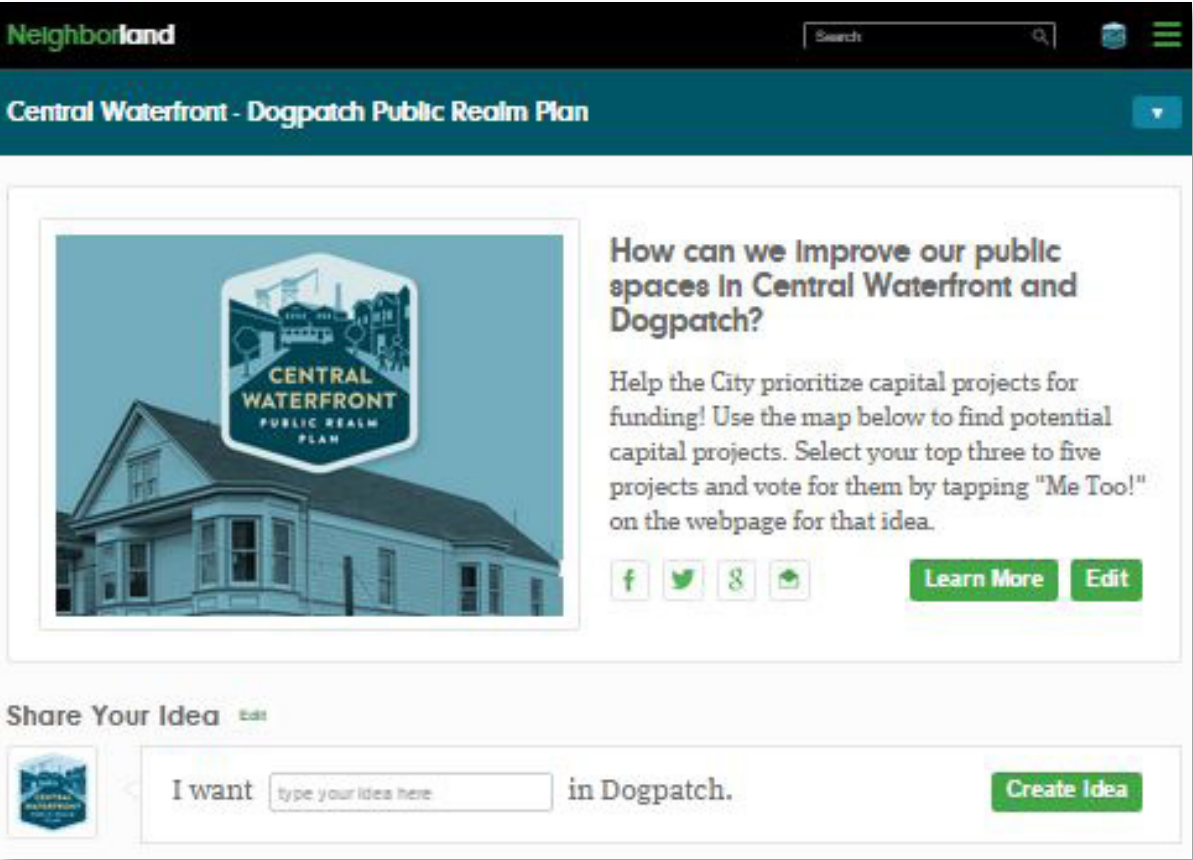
Neighborland

Search

Central Waterfront - Dogpatch Public Realm Plan

CENTRAL WATERFRONT PUBLIC REALM PLAN

How can we improve our public spaces in Central Waterfront and Dogpatch?

Help the City prioritize capital projects for funding! Use the map below to find potential capital projects. Select your top three to five projects and vote for them by tapping "Me Too!" on the webpage for that idea.

Learn More Edit

Share Your Idea Edit

CENTRAL WATERFRONT PUBLIC REALM PLAN

I want type your idea here in Dogpatch.

Create Idea